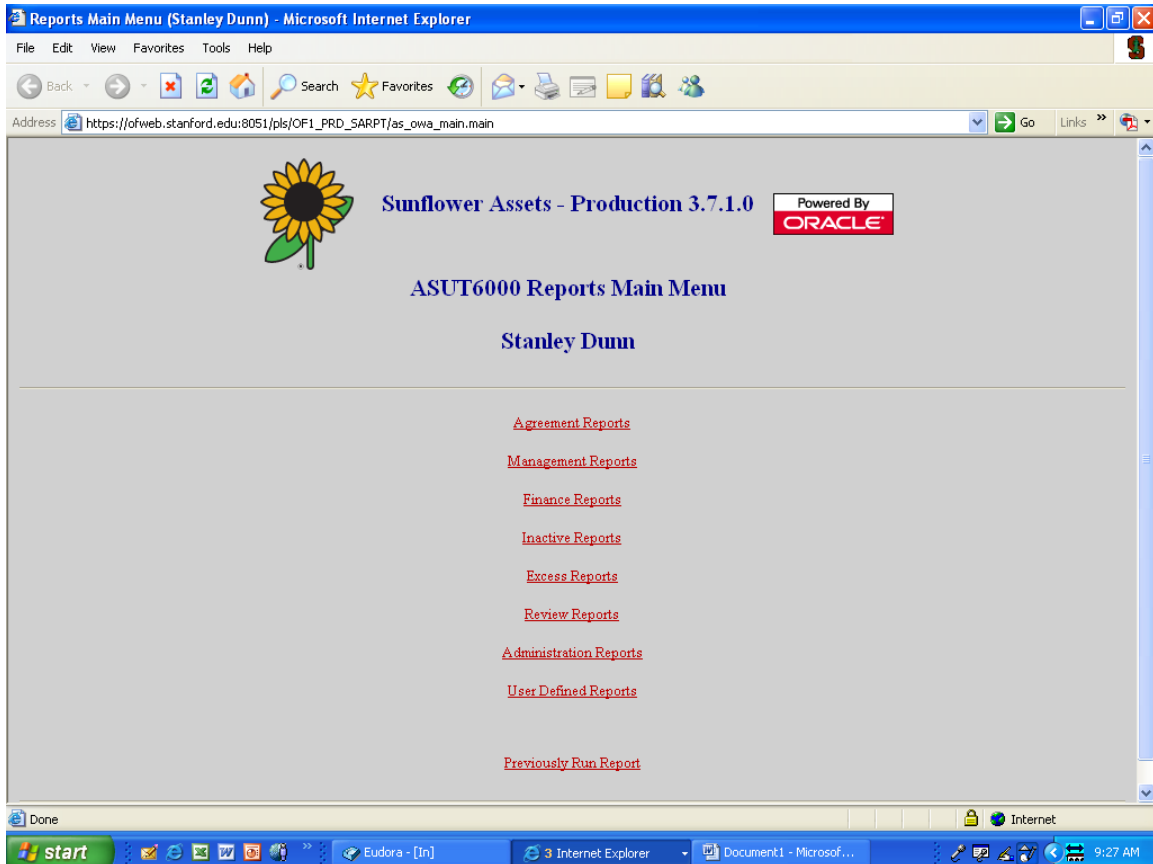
Reports Main Menu (Stanley Dunn) - Microsoft Internet Explorer

File Edit View Favorites Tools Help

Back Search Favorites

Address https://ofweb.stanford.edu:8051/pls/OF1_PRD_SARPT/as_owa_main.main Go Links

Sunflower Assets - Production 3.7.1.0

Powered By ORACLE

ASUT6000 Reports Main Menu

Stanley Dunn

Agreement Reports

Management Reports

Finance Reports

Inactive Reports

Excess Reports

Review Reports

Administration Reports

User Defined Reports

Previously Run Report

Done

Internet

start

Eudora - [In]

3 Internet Explorer

Document1 - Microsof...

9:27 AM